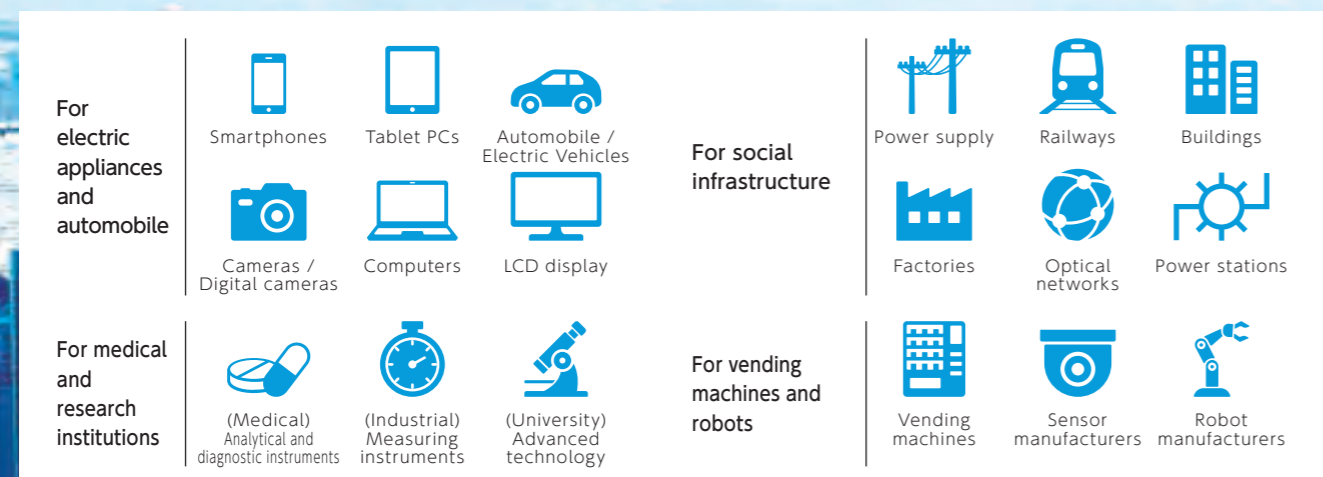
For electric appliances and automobile

Smartphones

Tablet PCs

Automobile / Electric Vehicles

Cameras / Digital cameras

Computers

LCD display

For social infrastructure

Power supply

Railways

Buildings

Factories

Optical networks

Power stations

For medical and research institutions

(Medical) Analytical and diagnostic instruments

(Industrial) Measuring instruments

(University) Advanced technology

For vending machines and robots

Vending machines

Sensor manufacturers

Robot manufacturers